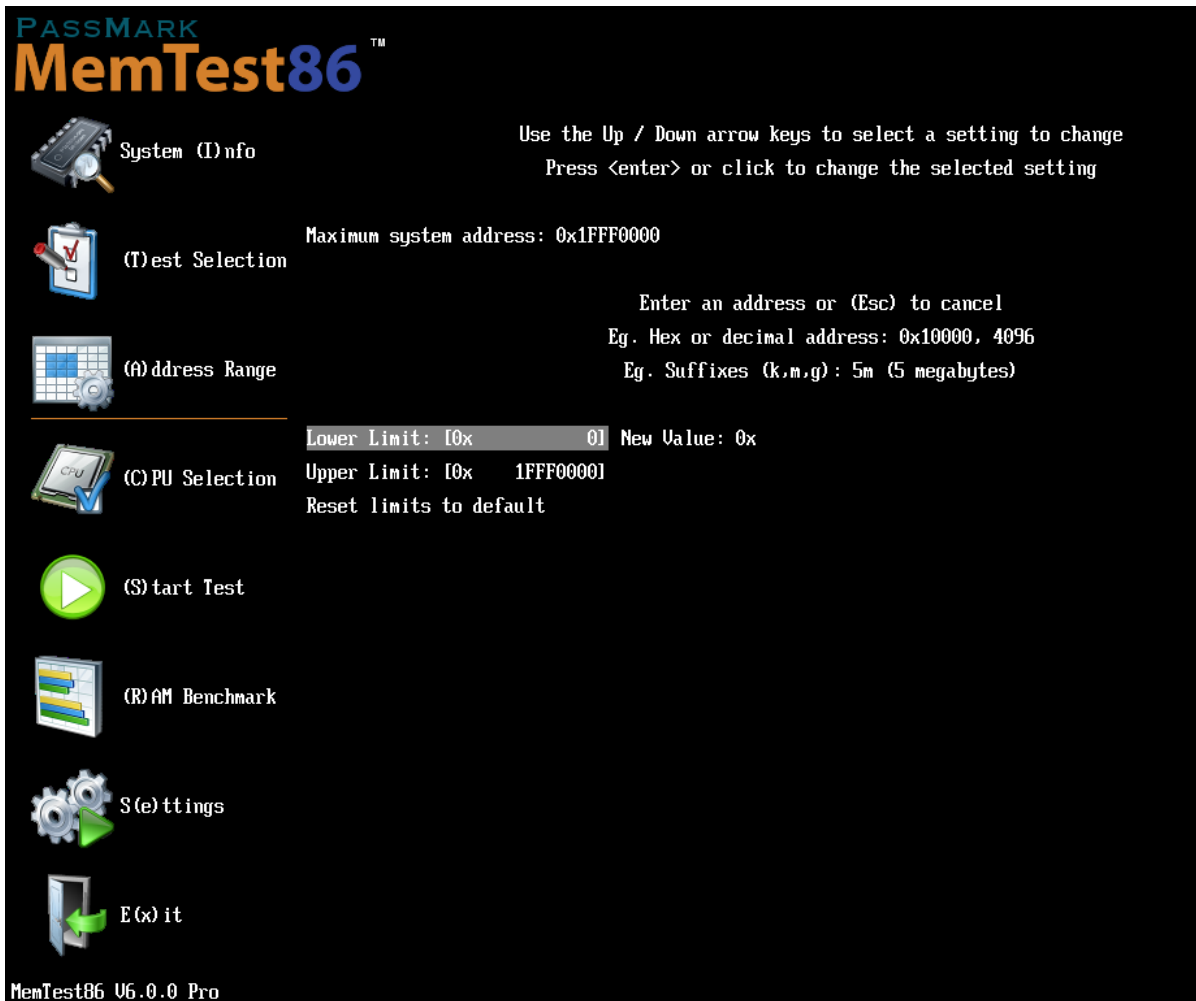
PassMark
MemTest86™

System (I)nfo

(T)est Selection

(A)ddress Range

(C)PU Selection

(S)tart Test

(R)AM Benchmark

S(e)ttings

E(x)it

Use the Up / Down arrow keys to select a setting to change
Press <enter> or click to change the selected setting

Maximum system address: 0x1FFF0000

Enter an address or (Esc) to cancel
Eg. Hex or decimal address: 0x10000, 4096
Eg. Suffixes (k,m,g): 5m (5 megabytes)

Lower Limit: [0x 0] New Value: 0x
Upper Limit: [0x 1FFF0000]
Reset limits to default

MemTest86 V6.0.0 Pro